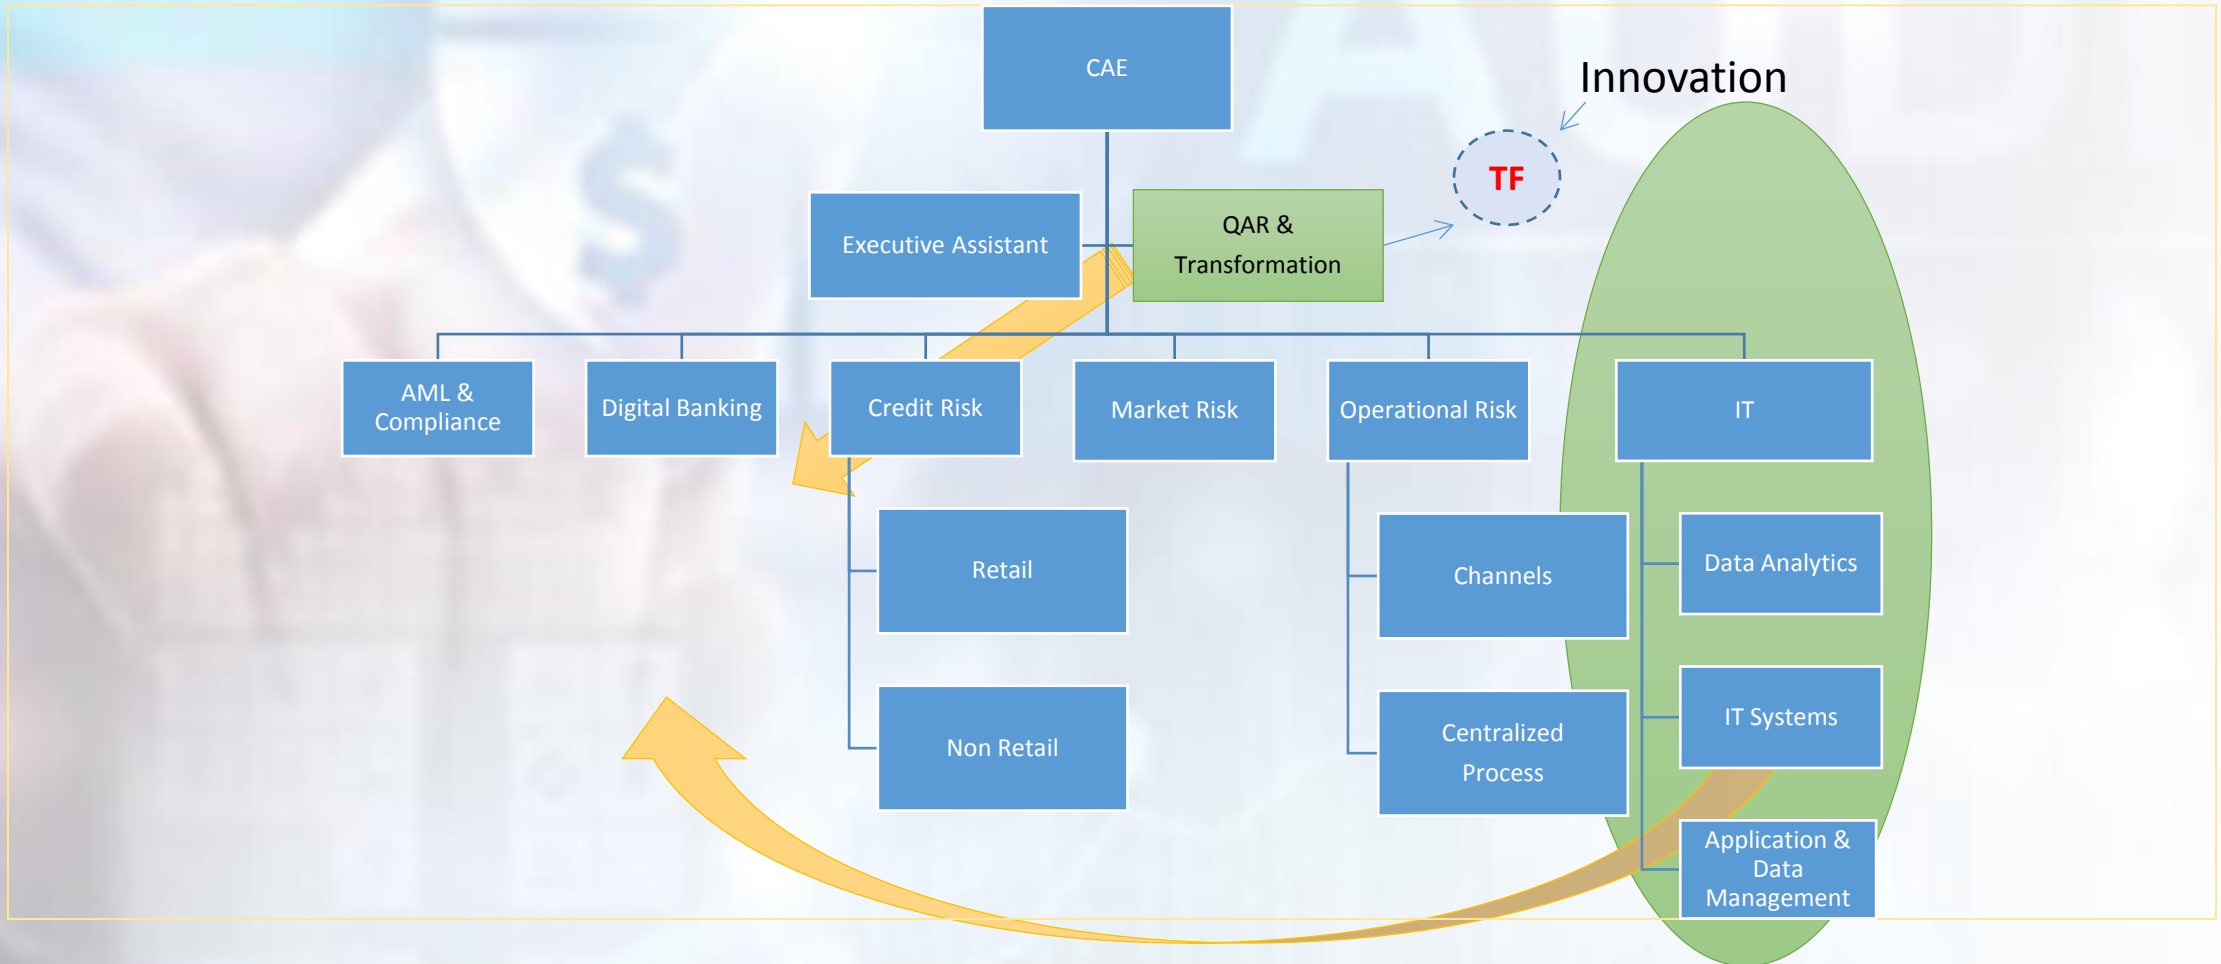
CAE

Innovation

TF

Executive Assistant

QAR & Transformation

AML & Compliance

Digital Banking

Credit Risk

Market Risk

Operational Risk

IT

Retail

Non Retail

Channels

Centralized Process

Data Analytics

IT Systems

Application & Data Management